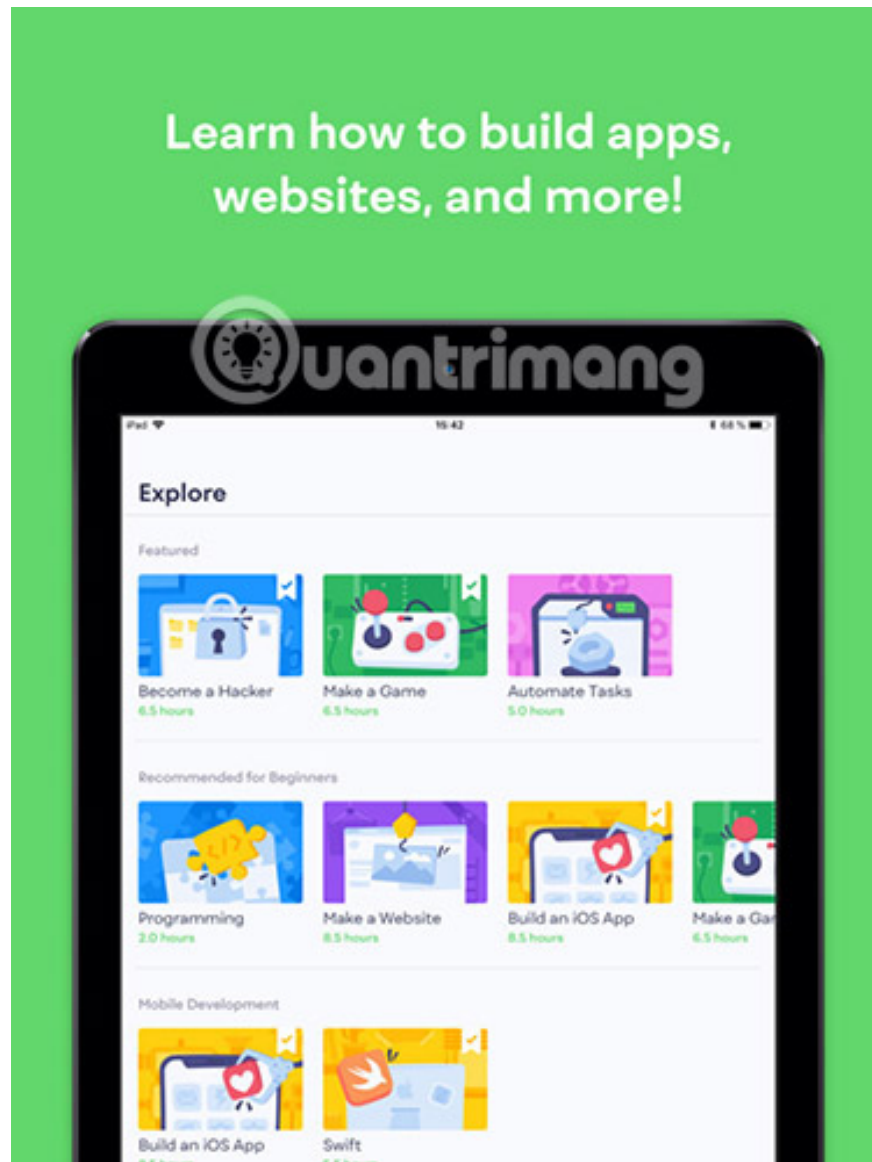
Learn how to build apps, websites, and more!

uantrimang

iPad 15:42 68 %

Explore

Featured

Become a Hacker
6.5 hours

Make a Game
6.5 hours

Automate Tasks
5.0 hours

Recommended for Beginners

Programming
2.0 hours

Make a Website
8.5 hours

Build an iOS App
8.5 hours

Make a Ga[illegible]
6.5 hours

Mobile Development

Build an iOS App
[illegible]

Swift
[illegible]